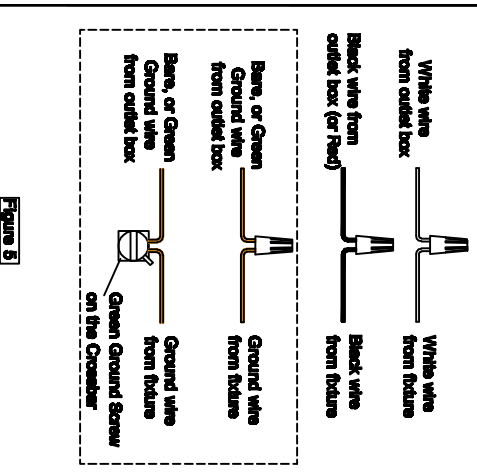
White wire from outlet box

Black wire from outlet box (or Red)

Bare, or Green Ground wire from outlet box

Bare, or Green Ground wire from outlet box

White wire from fixture

Black wire from fixture

Ground wire from fixture

Ground wire from fixture

Green Ground Screw on the Crossbar

Figure 5